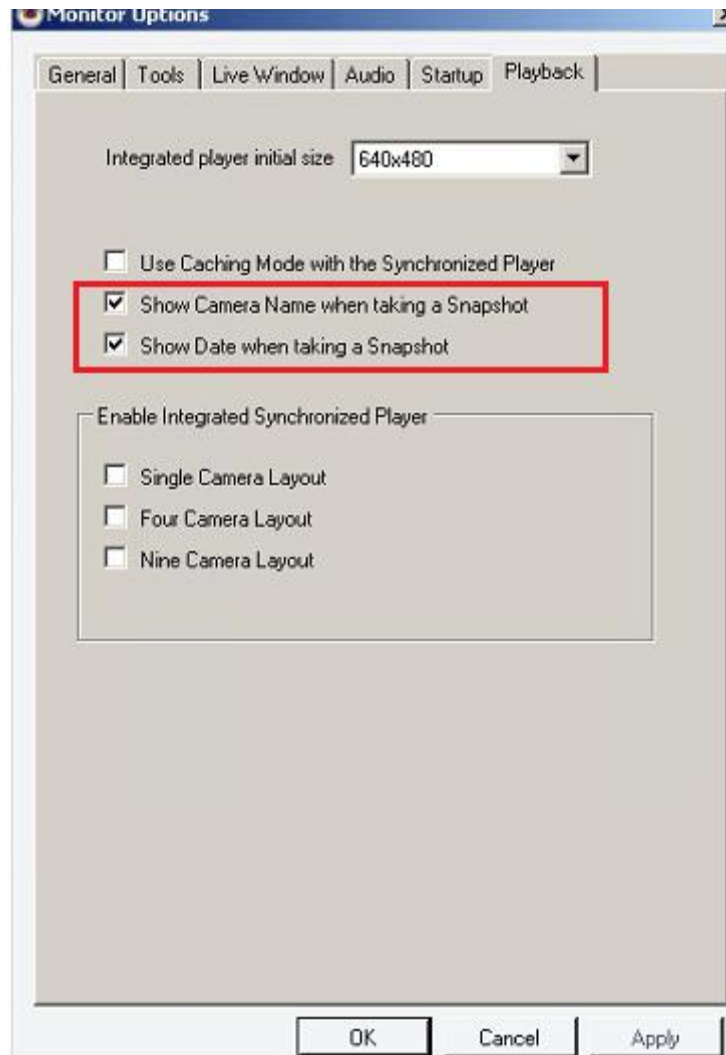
Monitor Options

General | Tools | Live Window | Audio | Startup | Playback

Integrated player initial size 640x480

Use Caching Mode with the Synchronized Player
Show Camera Name when taking a Snapshot
Show Date when taking a Snapshot

Enable Integrated Synchronized Player

Single Camera Layout
Four Camera Layout
Nine Camera Layout

OK Cancel Apply